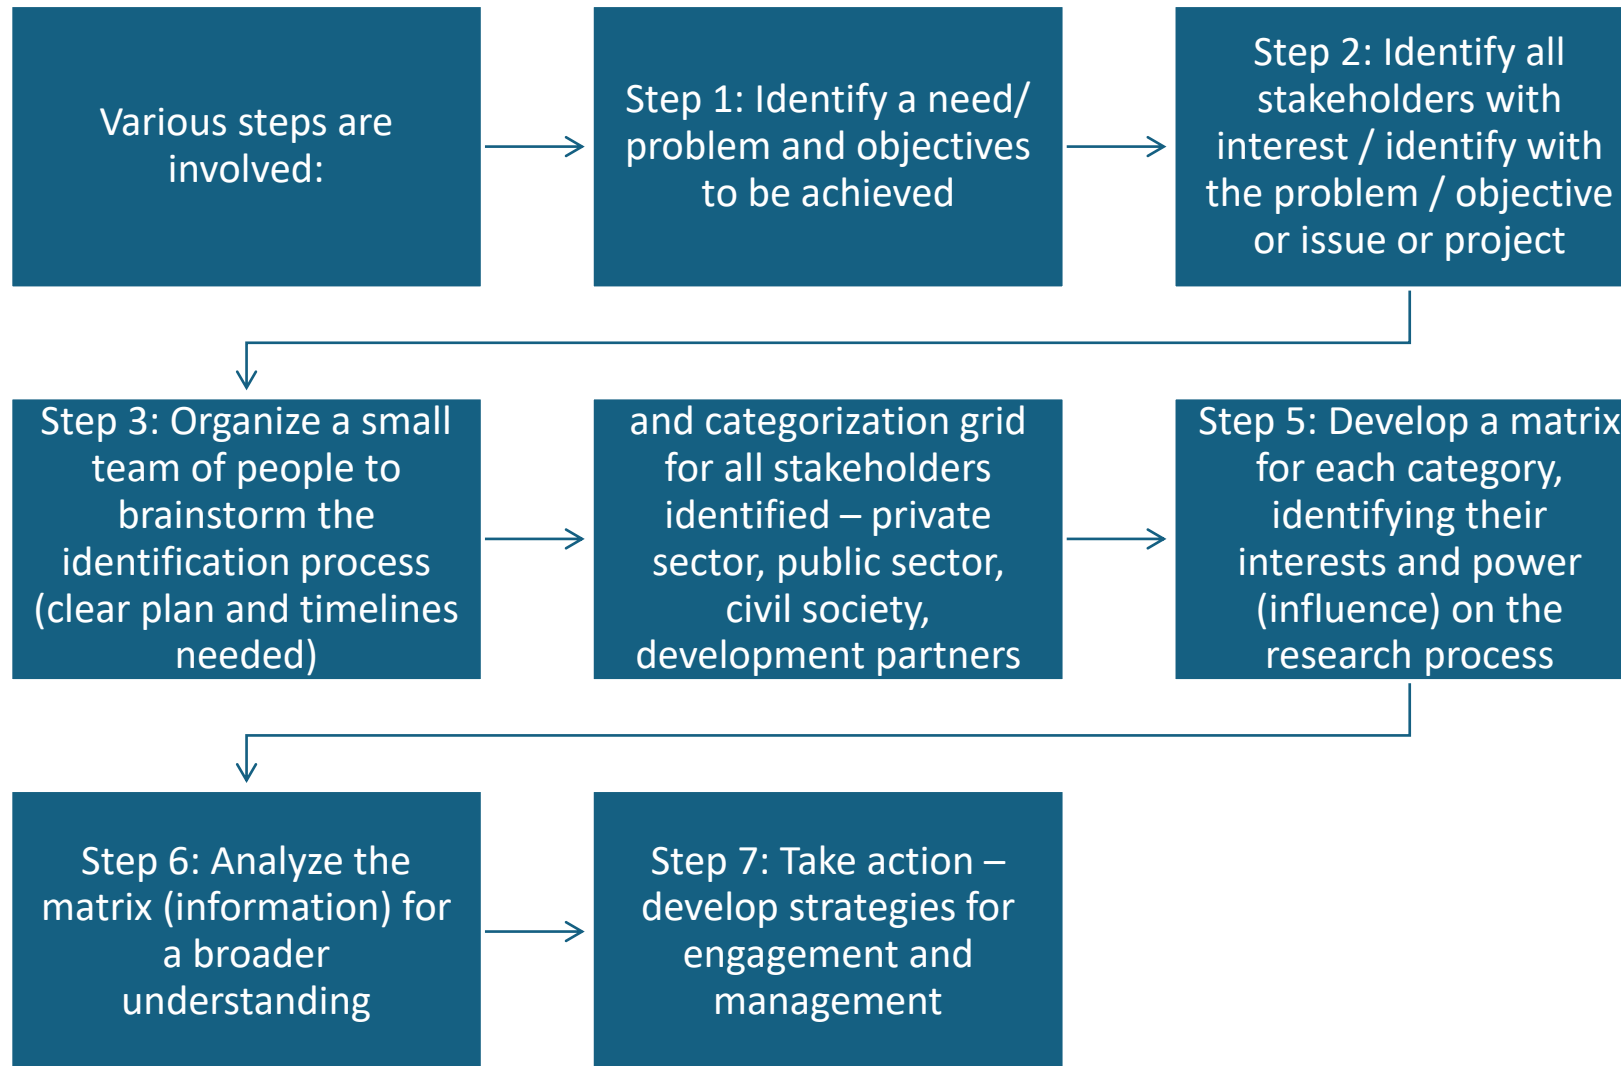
Various steps are involved:

Step 1: Identify a need/ problem and objectives to be achieved

Step 2: Identify all stakeholders with interest / identify with the problem / objective or issue or project

Step 3: Organize a small team of people to brainstorm the identification process (clear plan and timelines needed)

and categorization grid for all stakeholders identified – private sector, public sector, civil society, development partners

Step 5: Develop a matrix for each category, identifying their interests and power (influence) on the research process

Step 6: Analyze the matrix (information) for a broader understanding

Step 7: Take action – develop strategies for engagement and management